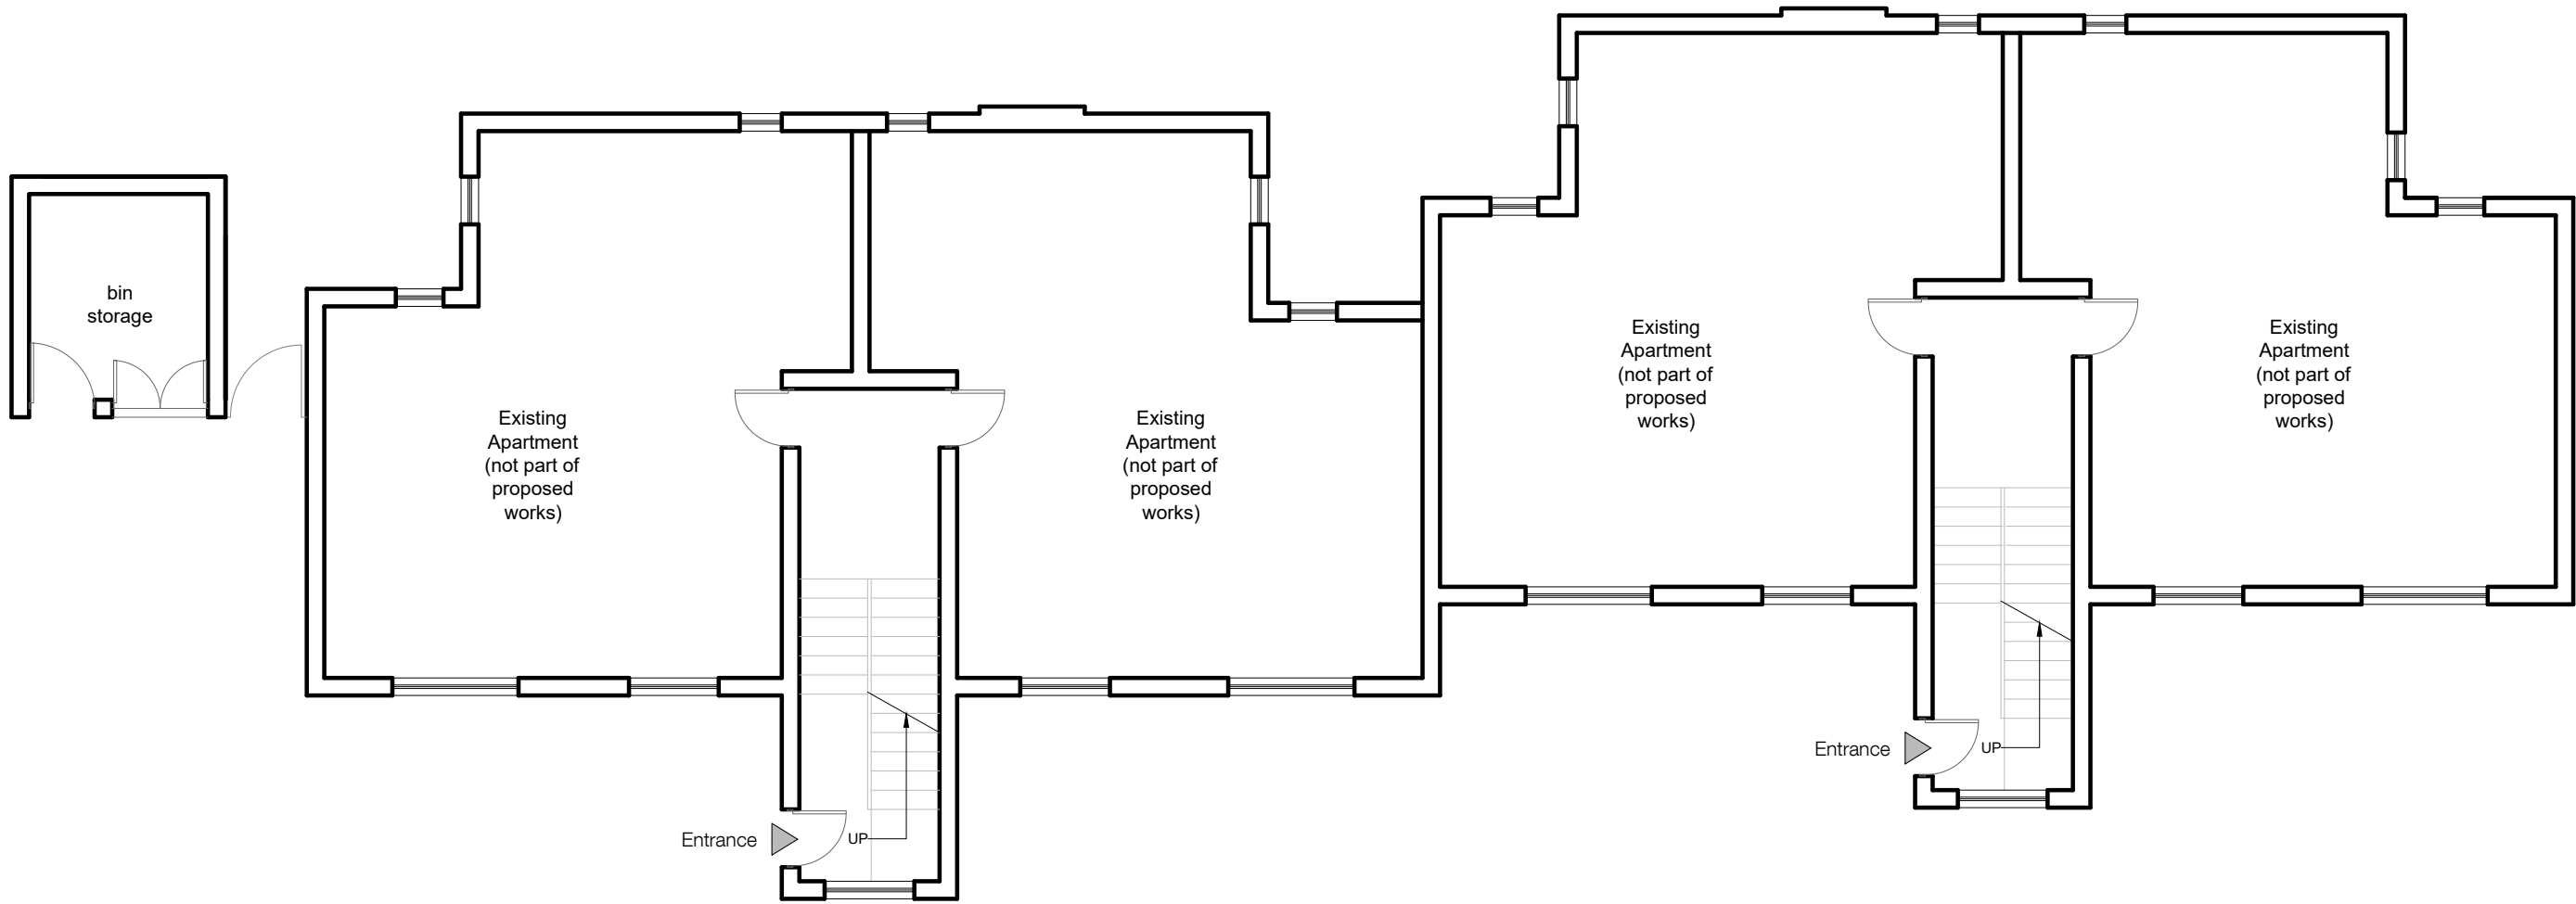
bin storage

Existing Apartment (not part of proposed works)

Existing Apartment (not part of proposed works)

Existing Apartment (not part of proposed works)

Existing Apartment (not part of proposed works)

Entrance

UP

Entrance

UP